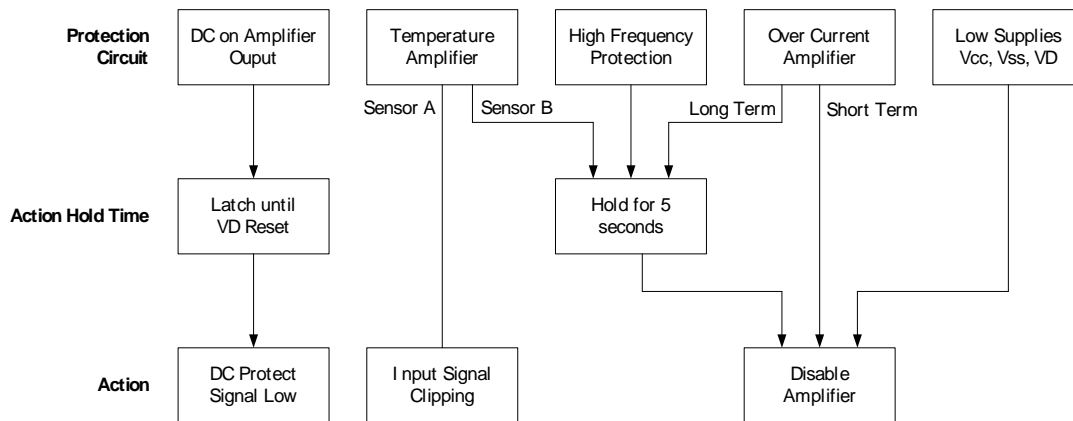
Protection Circuit

DC on Amplifier Ouput

Temperature Amplifier

High Frequency Protection

Over Current Amplifier

Low Supplies Vcc, Vss, VD

Sensor A

Sensor B

Long Term

Short Term

Action Hold Time

Latch until VD Reset

Hold for 5 seconds

Action

DC Protect Signal Low

I nput Signal Clipping

Disable Amplifier